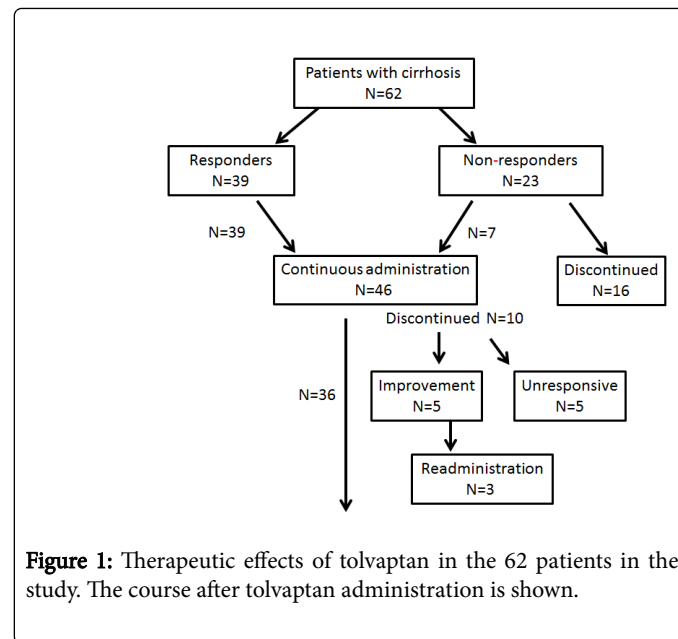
Patients with cirrhosis
N=62

Responders
N=39

Non-responders
N=23

N=39

N=7

Continuous administration
N=46

Discontinued
N=16

Discontinued N=10

N=36

Improvement
N=5

Unresponsive
N=5

Readministration
N=3

Figure 1: Therapeutic effects of tolvaptan in the 62 patients in the study. The course after tolvaptan administration is shown.